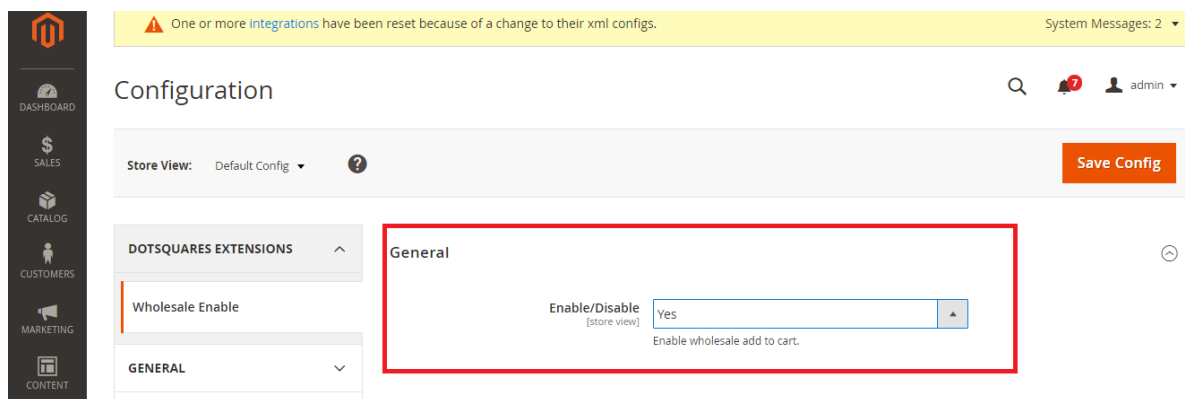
DASHBOARD
SALES
CATALOG
CUSTOMERS
MARKETING
CONTENT

One or more integrations have been reset because of a change to their xml configs.

System Messages: 2

Configuration

7

admin

Store View: Default Config

Save Config

DOTSQUARES EXTENSIONS

Wholesale Enable

GENERAL

General

Enable/Disable
[store view]

Yes

Enable wholesale add to cart.